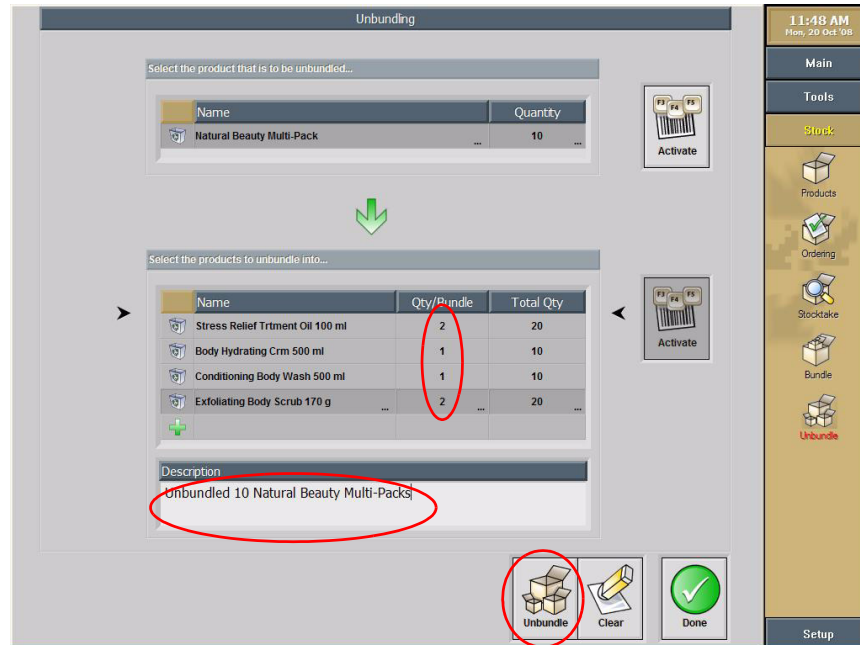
Unbundling

Select the product that is to be unbundled...

| Name | Quantity |
|---|---|
| Natural Beauty Multi-Pack ... | 10 ... |

F3 F4 F5
Activate

Select the products to unbundle into...

| Name | Qty/Bundle | Total Qty |
|---|---|---|
| Stress Relief Trtment Oil 100 ml | 2 | 20 |
| Body Hydrating Crm 500 ml | 1 | 10 |
| Conditioning Body Wash 500 ml | 1 | 10 |
| Exfoliating Body Scrub 170 g ... | 2 ... | 20 ... |

F3 F4 F5
Activate

Description
Unbundled 10 Natural Beauty Multi-Packs

Unbundle
Clear
Done

11:48 AM
Mon, 20 Oct '08
Main
Tools
Stock
Products
Ordering
Stocktake
Bundle
Unbundle
Setup